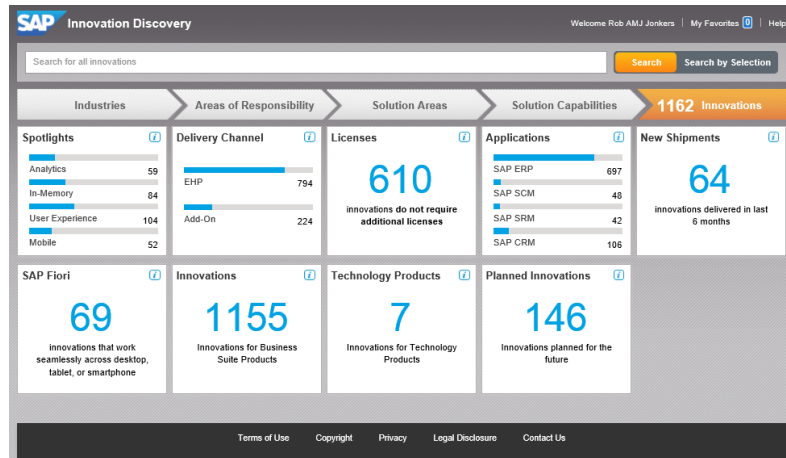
SAP Innovation Discovery

Welcome Rob AMJ Jonkers | My Favorites 0 | Help

Search for all innovations

Search

Search by Selection

Industries

Areas of Responsibility

Solution Areas

Solution Capabilities

1162 Innovations

Spotlights

Analytics 59

In-Memory 84

User Experience 104

Mobile 52

Delivery Channel

EHP 794

Add-On 224

Licenses

610

innovations do not require additional licenses

Applications

SAP ERP 697

SAP SCM 48

SAP SRM 42

SAP CRM 106

New Shipments

64

innovations delivered in last 6 months

SAP Fiori

69

innovations that work seamlessly across desktop, tablet, or smartphone

Innovations

1155

Innovations for Business Suite Products

Technology Products

7

Innovations for Technology Products

Planned Innovations

146

Innovations planned for the future

Terms of Use

Copyright

Privacy

Legal Disclosure

Contact Us